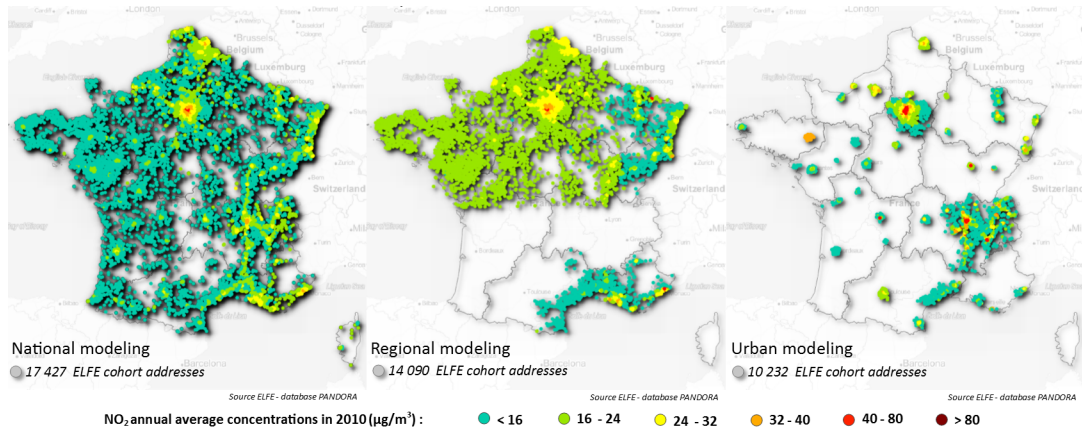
London
Brussels
Belgium
Luxemburg
Switzerland

National modeling
17 427 ELFE cohort addresses
Source ELFE - database PANDORA

London
Brussels
Belgium
Luxemburg
Switzerland

Regional modeling
14 090 ELFE cohort addresses
Source ELFE - database PANDORA

London
Brussels
Belgium
Luxemburg
Switzerland
France

Urban modeling
10 232 ELFE cohort addresses
Source ELFE - database PANDORA

$NO_2$ annual average concentrations in 2010 ($\mu g/m^3$) : < 16 16 - 24 24 - 32 32 - 40 40 - 80 > 80